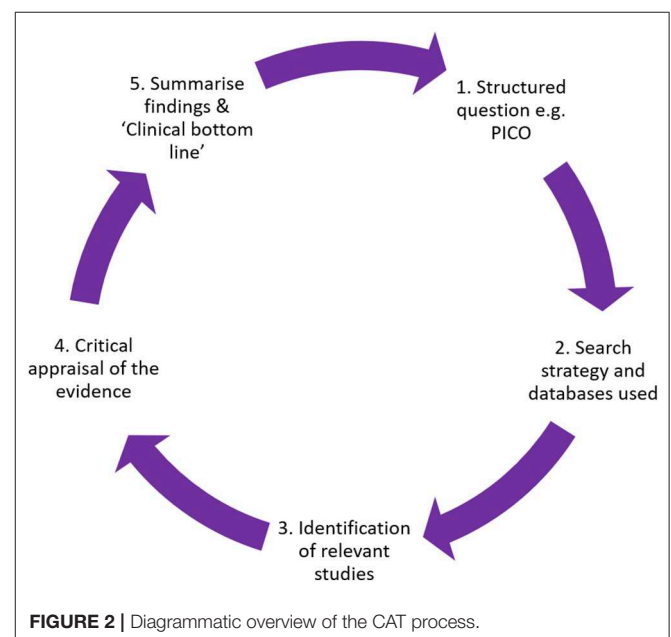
5. Summarise findings & 'Clinical bottom line'

1. Structured question e.g. PICO

2. Search strategy and databases used

3. Identification of relevant studies

4. Critical appraisal of the evidence

FIGURE 2 | Diagrammatic overview of the CAT process.